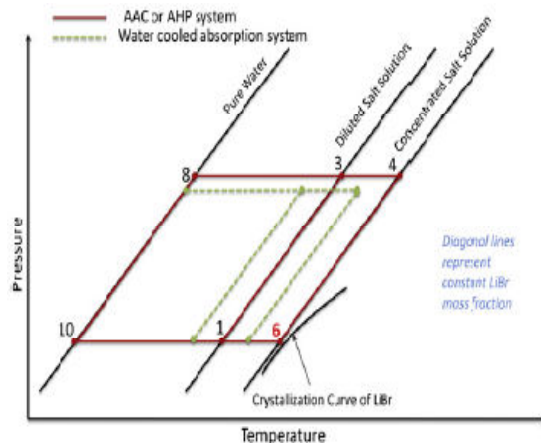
AAC or AHP system
Water cooled absorption system

Pure Water
Diluted Salt Solution
Concentrated Salt Solution

8
3
4

Pressure

Diagonal lines represent constant LiBr mass fraction

10
1
6

Crystallization Curve of LiBr

Temperature